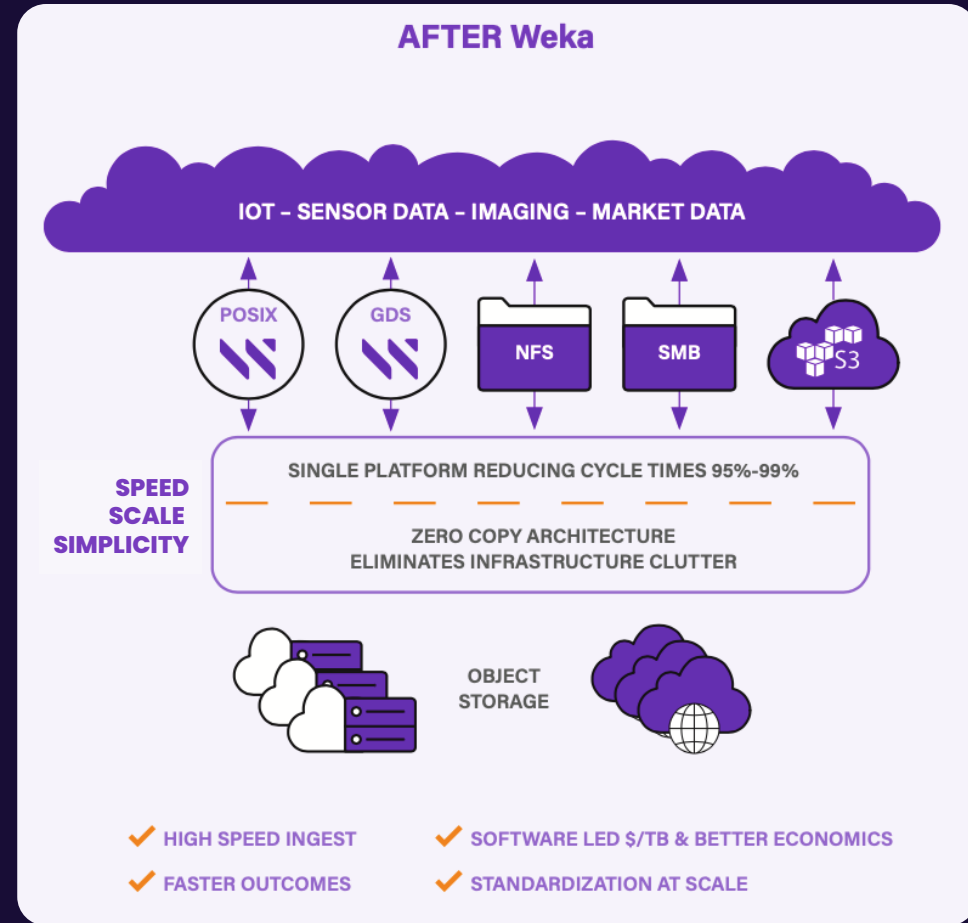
AFTER Weka

IOT – SENSOR DATA – IMAGING – MARKET DATA

POSIX

GDS

NFS

SMB

S3

SPEED
SCALE
SIMPLICITY

SINGLE PLATFORM REDUCING CYCLE TIMES 95%-99%

ZERO COPY ARCHITECTURE
ELIMINATES INFRASTRUCTURE CLUTTER

OBJECT
STORAGE

HIGH SPEED INGEST

SOFTWARE LED \$/TB & BETTER ECONOMICS

FASTER OUTCOMES

STANDARDIZATION AT SCALE